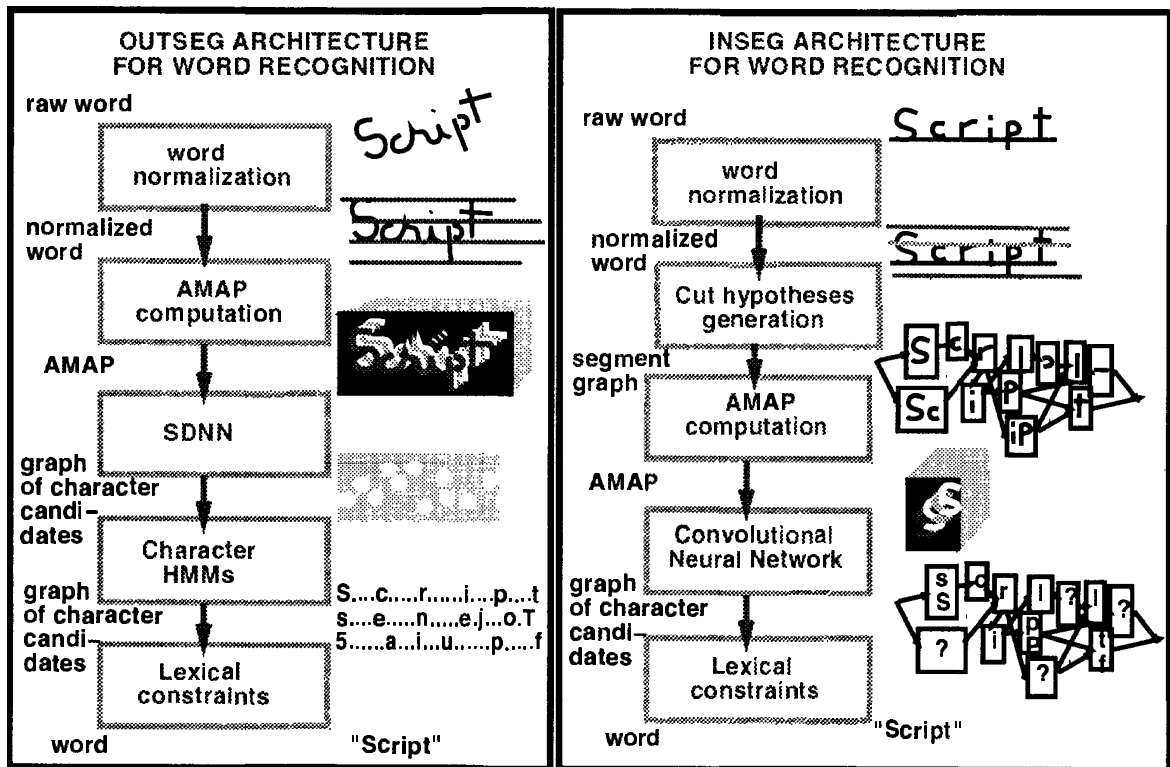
OUTSEG ARCHITECTURE FOR WORD RECOGNITION

raw word

Script

word normalization

normalized word

Script

AMAP computation

AMAP

SDNN

graph of character candidates

Character HMMs

graph of character candidates

S....c.....r......i....p....t
s....e......n......e.j....o.T
5......a....i....u.......p....f

Lexical constraints

word

"Script"

INSEG ARCHITECTURE FOR WORD RECOGNITION

raw word

Script

word normalization

normalized word

Script

Cut hypotheses generation

segment graph

S c r i p t Sc i p iP

AMAP computation

AMAP

Convolutional Neural Network

graph of character candidates

s S c r i ? l ? i p P ? t f ?

Lexical constraints

word

"Script"